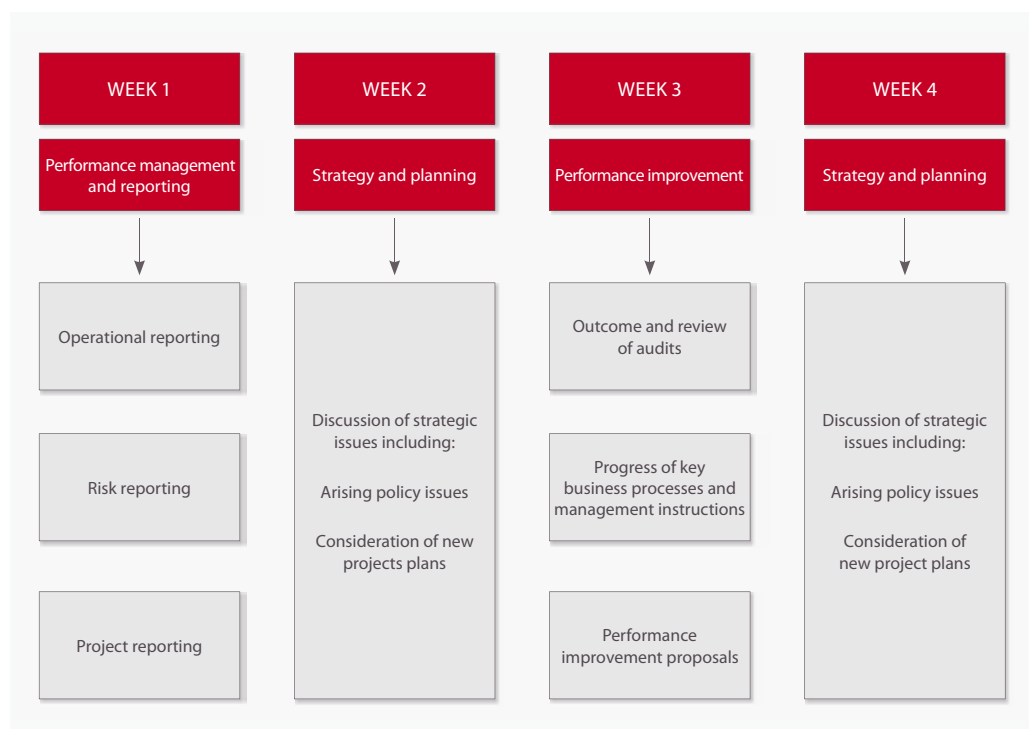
WEEK 1

Performance management and reporting

Operational reporting

Risk reporting

Project reporting

WEEK 2

Strategy and planning

Discussion of strategic issues including:

Arising policy issues

Consideration of new projects plans

WEEK 3

Performance improvement

Outcome and review of audits

Progress of key business processes and management instructions

Performance improvement proposals

WEEK 4

Strategy and planning

Discussion of strategic issues including:

Arising policy issues

Consideration of new project plans